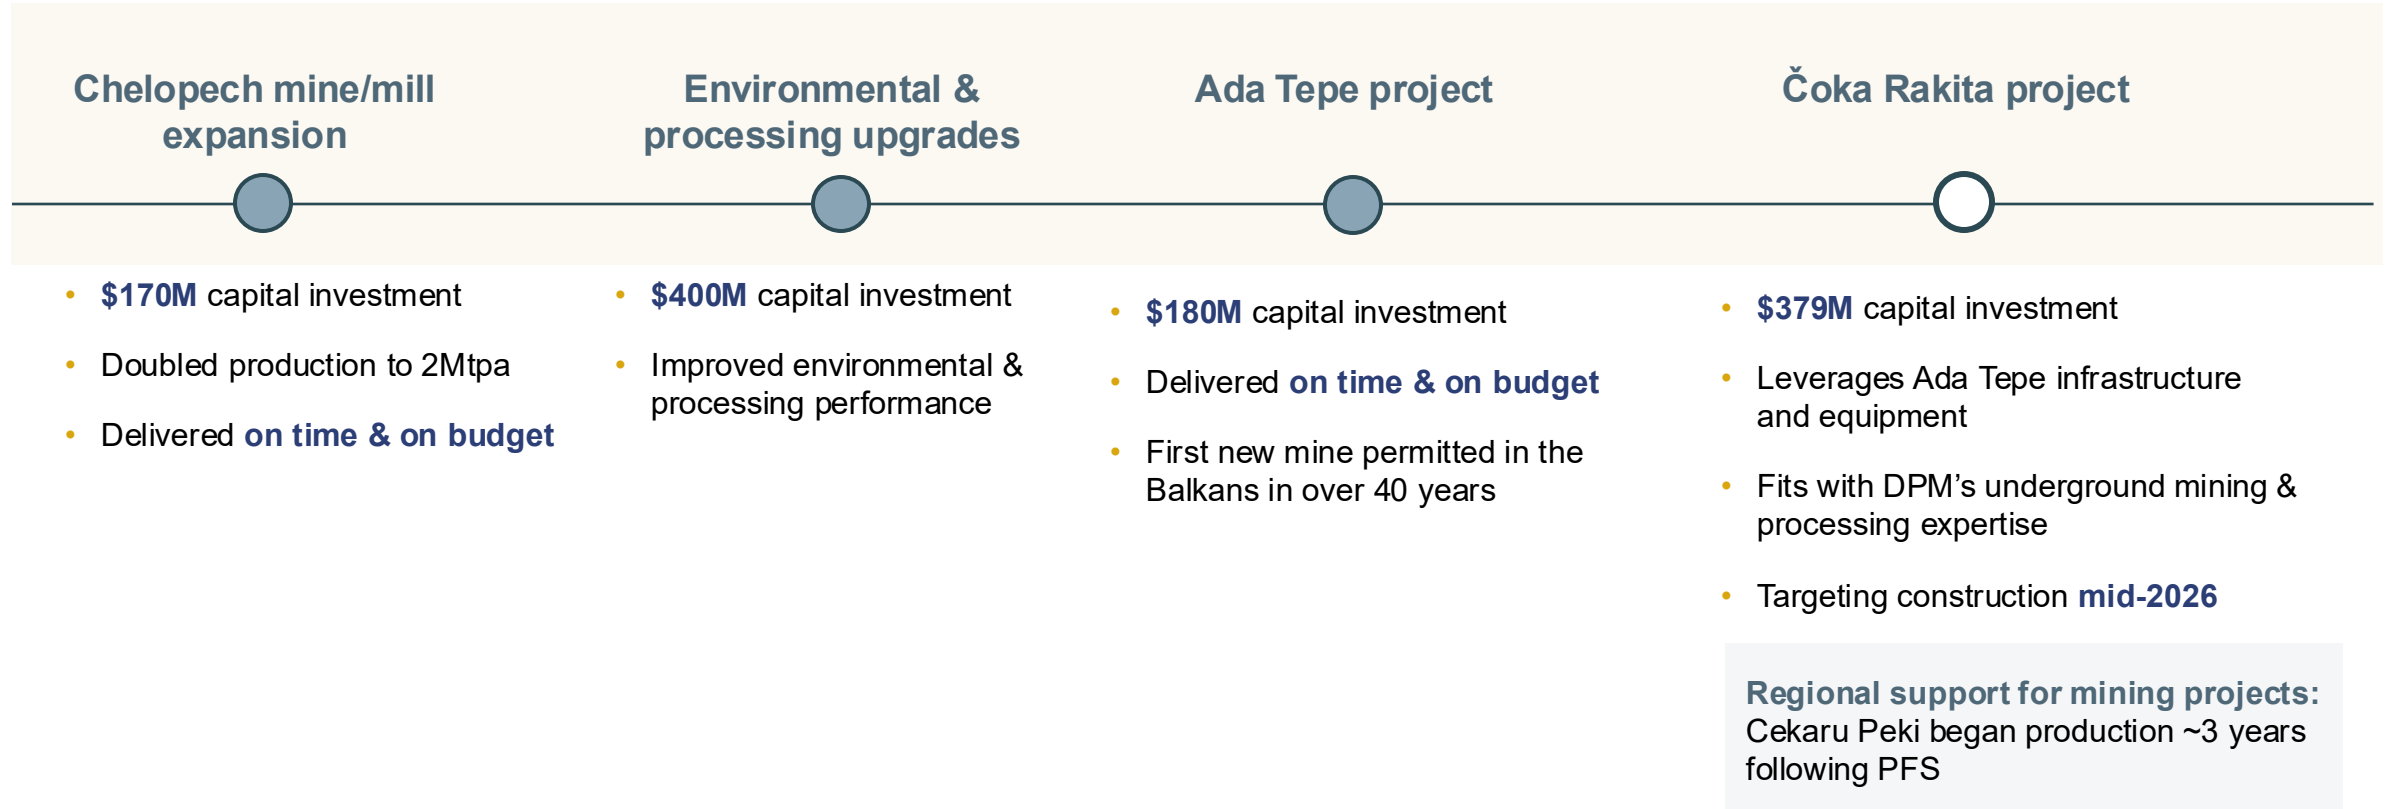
Chelopech mine/mill expansion

- $170M capital investment
- Doubled production to 2Mtpa
- Delivered on time & on budget

Environmental & processing upgrades

- $400M capital investment
- Improved environmental & processing performance

Ada Tepe project

- $180M capital investment
- Delivered on time & on budget
- First new mine permitted in the Balkans in over 40 years

Čoka Rakita project

- $379M capital investment
- Leverages Ada Tepe infrastructure and equipment
- Fits with DPM's underground mining & processing expertise
- Targeting construction mid-2026

Regional support for mining projects: Cekaru Peki began production ~3 years following PFS